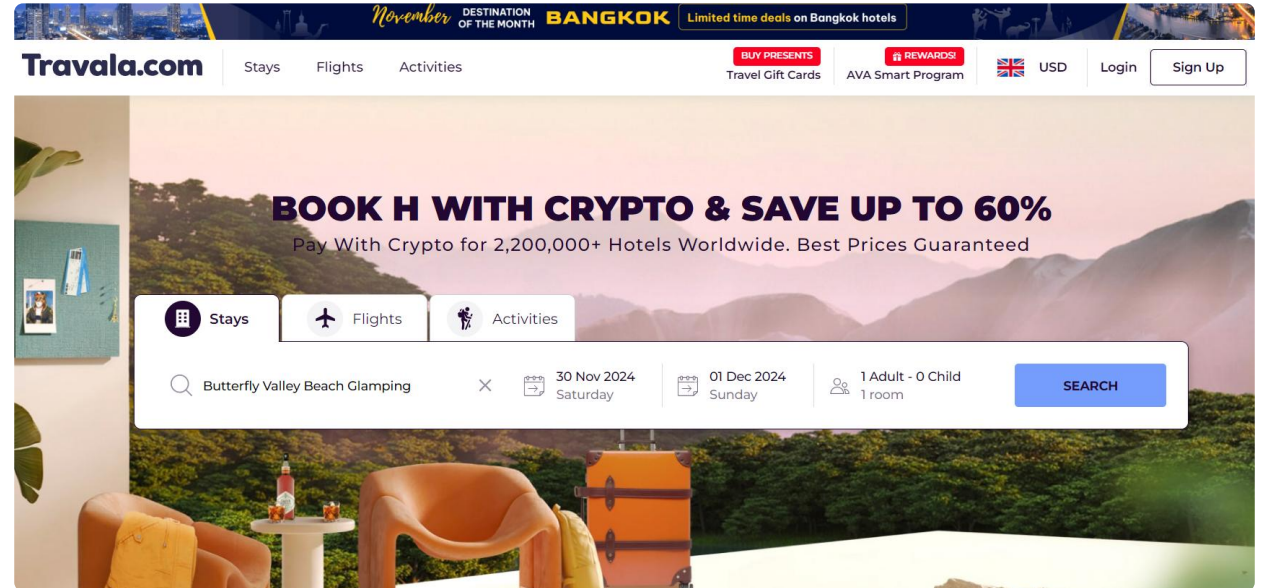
November DESTINATION OF THE MONTH BANGKOK Limited time deals on Bangkok hotels

Travala.com Stays Flights Activities

BUY PRESENTS
Travel Gift Cards

REWARDS!
AVA Smart Program

USD Login Sign Up

BOOK H WITH CRYPTO & SAVE UP TO 60%
Pay With Crypto for 2,200,000+ Hotels Worldwide. Best Prices Guaranteed

Stays Flights Activities

Butterfly Valley Beach Glamping

30 Nov 2024
Saturday

01 Dec 2024
Sunday

1 Adult - 0 Child
1 room

SEARCH